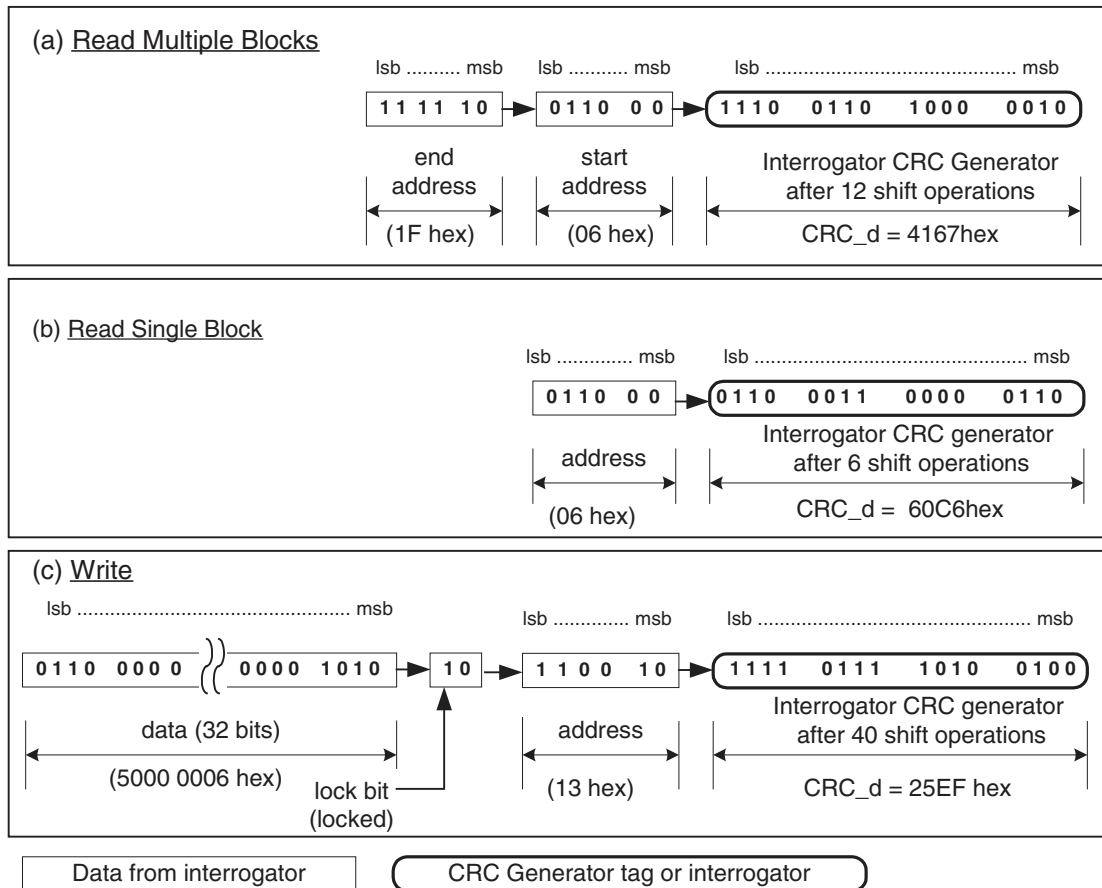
(a) Read Multiple Blocks

lsb .......... msb

11 11 10

lsb ........... msb

0110 00

lsb ............................................ msb

1110 0110 1000 0010

end address

(1F hex)

start address

(06 hex)

Interrogator CRC Generator after 12 shift operations

CRC_d = 4167hex

(b) Read Single Block

lsb ............. msb

0110 00

lsb ............................................ msb

0110 0011 0000 0110

address

(06 hex)

Interrogator CRC generator after 6 shift operations

CRC_d = 60C6hex

(c) Write

lsb ............................................ msb

0110 0000

0000 1010

10

lsb ............. msb

1100 10

lsb ............................................ msb

1111 0111 1010 0100

data (32 bits)

(5000 0006 hex)

lock bit (locked)

address

(13 hex)

Interrogator CRC generator after 40 shift operations

CRC_d = 25EF hex

Data from interrogator

CRC Generator tag or interrogator